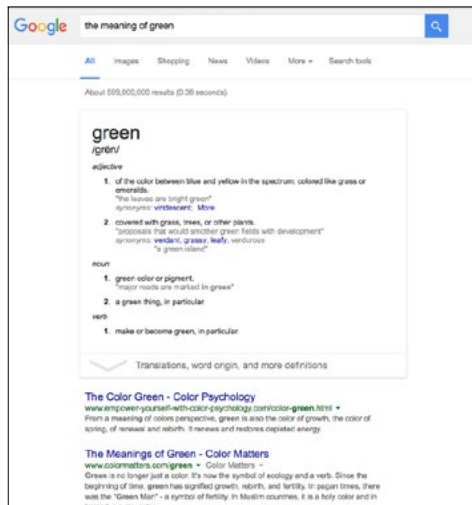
Google

the meaning of green

All Images Shopping News Videos More ▾ Search tools

About 599,000,000 results (0.36 seconds)

green
/grēn/

adjective

1. of the color between blue and yellow in the spectrum; colored like grass or emeralds.
"the leaves are bright green"
synonyms: viridescent; More

2. covered with grass, trees, or other plants.
"proposals that would smother green fields with development"
synonyms: verdant, grassy, leafy, verdurous
"a green island"

noun

1. green color or pigment.
"major roads are marked in green"

2. a green thing, in particular

verb

1. make or become green, in particular.

Translations, word origin, and more definitions

The Color Green - Color Psychology
www.empower-yourself-with-color-psychology.com/color-green.html ▾
From a meaning of colors perspective, green is the color of growth, the color of spring, of renewal and rebirth. It renews and restores depleted energy.

The Meanings of Green - Color Matters
www.colormatters.com/green ▾ Color Matters ▾
Green is no longer just a color. It's now the symbol of ecology and a verb. Since the beginning of time, green has signified growth, rebirth, and fertility. In pagan times, there was the "Green Man" - a symbol of fertility. In Muslim countries, it is a holy color and in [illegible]